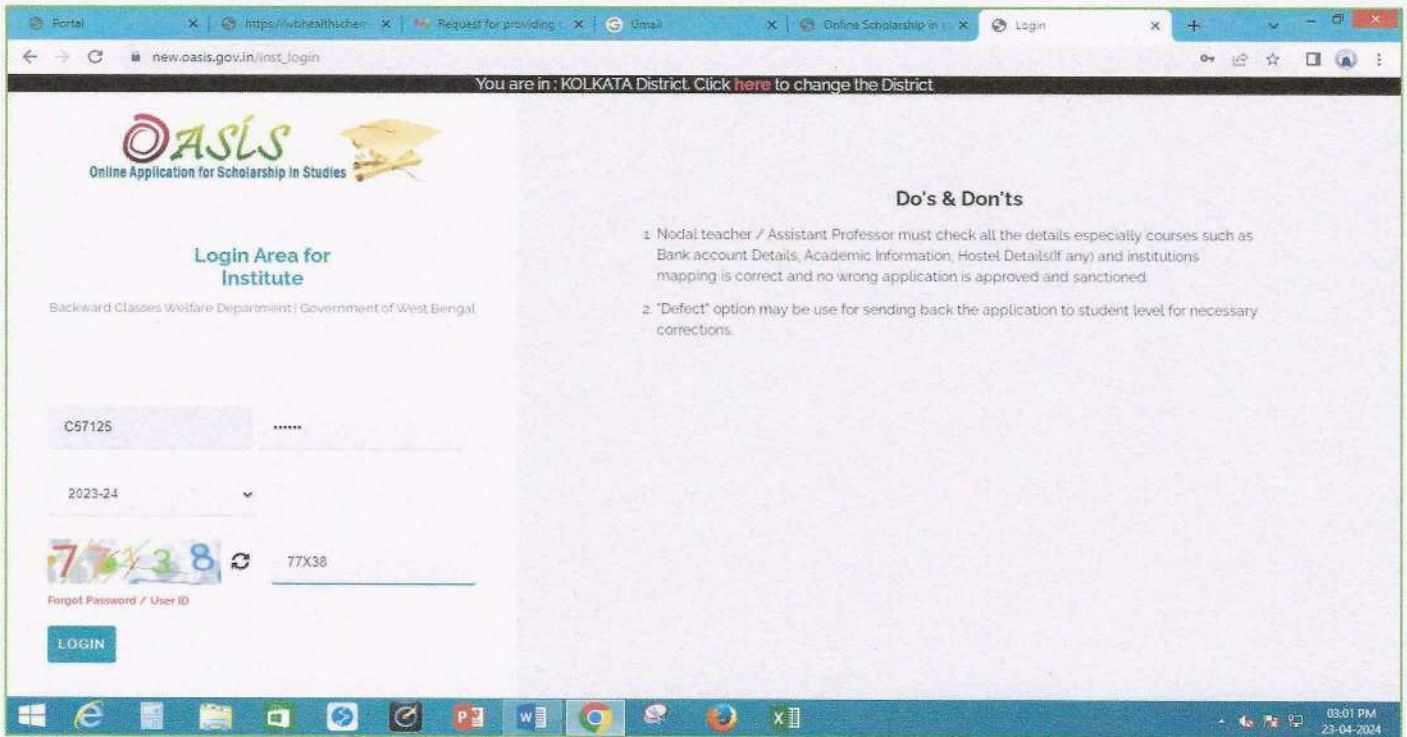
Portal | https://wbhealthschem | Request for providing | Gmail | Online Scholarship in | Login

new.oasis.gov.in/inst_login

You are in : KOLKATA District. Click here to change the District

OASIS
Online Application for Scholarship in Studies

Login Area for Institute

Backward Classes Welfare Department | Government of West Bengal

C57125

••••••

2023-24

77X38

77X38

Forgot Password / User ID

LOGIN

Do's & Don'ts

1. Nodal teacher / Assistant Professor must check all the details especially courses such as Bank account Details, Academic Information, Hostel Details(If any) and institutions mapping is correct and no wrong application is approved and sanctioned.

2. "Defect" option may be use for sending back the application to student level for necessary corrections.

03:01 PM
23-04-2024